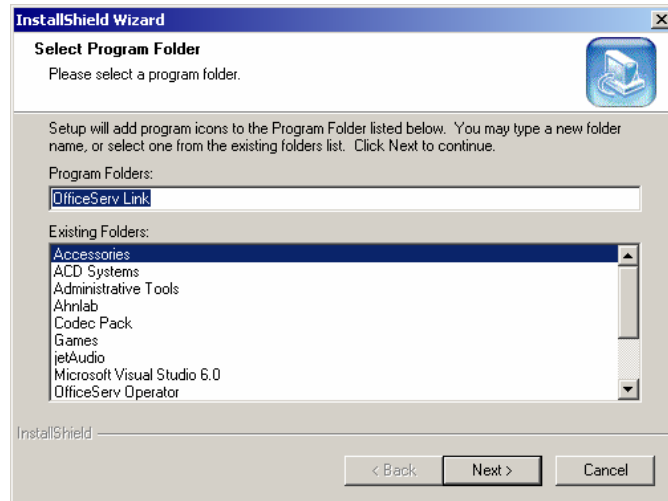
InstallShield Wizard

Select Program Folder
Please select a program folder.

Setup will add program icons to the Program Folder listed below. You may type a new folder name, or select one from the existing folders list. Click Next to continue.

Program Folders:
OfficeServ Link

Existing Folders:
Accessories
ACD Systems
Administrative Tools
Ahnlab
Codec Pack
Games
jetAudio
Microsoft Visual Studio 6.0
OfficeServ Operator

InstallShield

< Back
Next >
Cancel